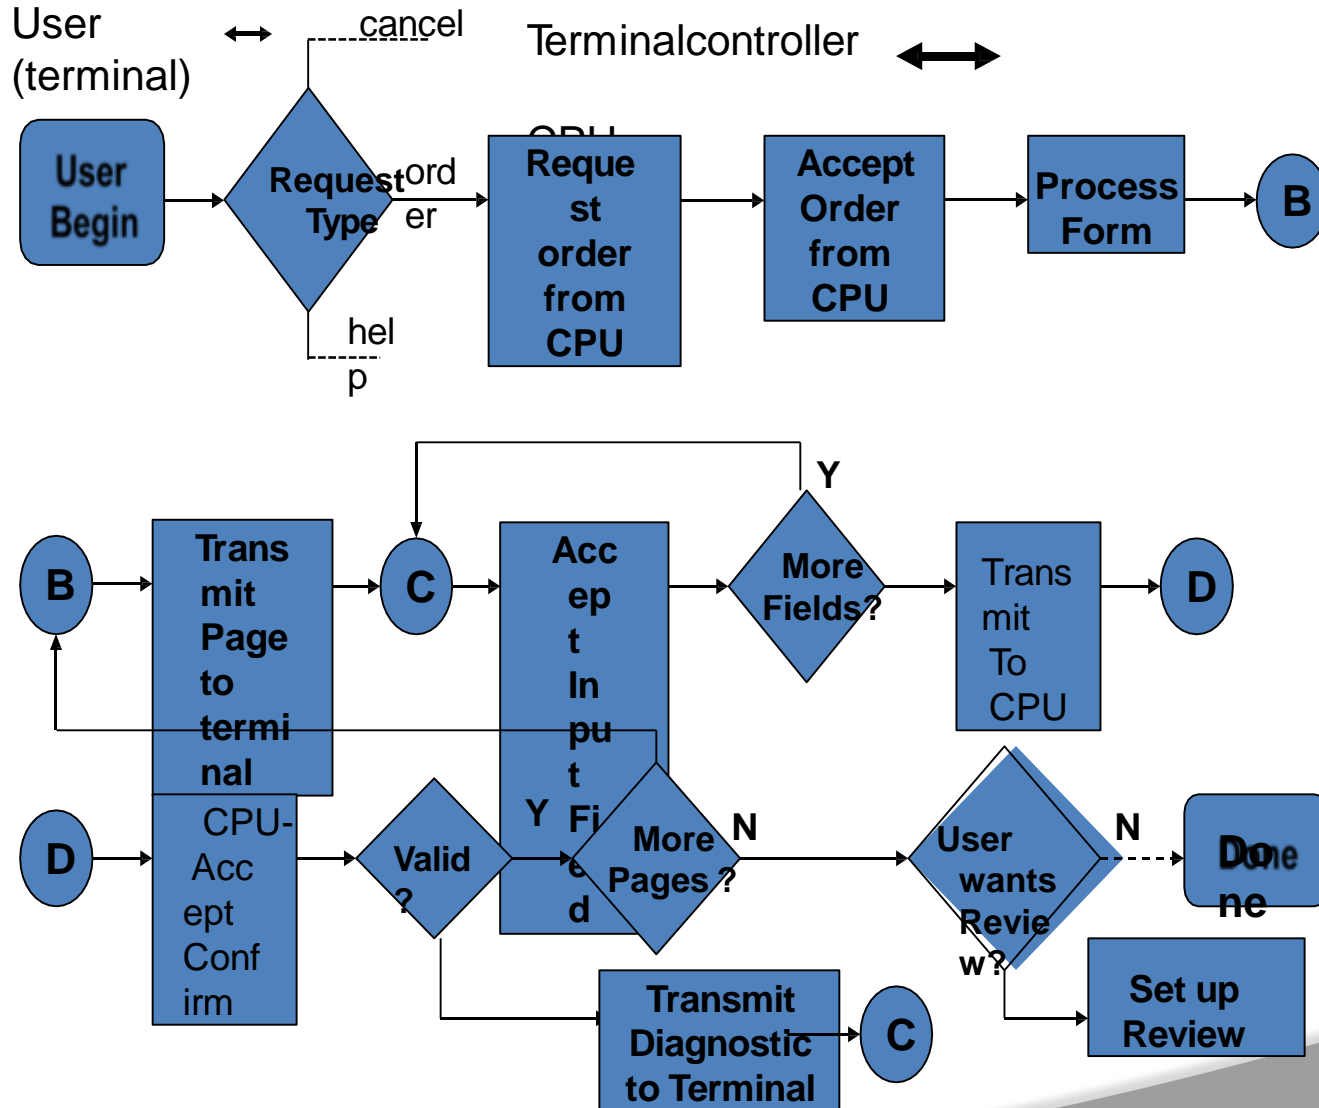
User (terminal)

cancel

Terminalcontroller

CPU

User Begin

Request Type

order

help

Request order from CPU

Accept Order from CPU

Process Form

B

Y

B

Transmit Page to terminal

C

Accept Input Field

More Fields?

Transmit To CPU

D

D

CPU-Accept Confirm

Valid ?

Y

More Pages ?

N

User wants Review?

N

Done

Done

Set up Review

Transmit Diagnostic to Terminal

C